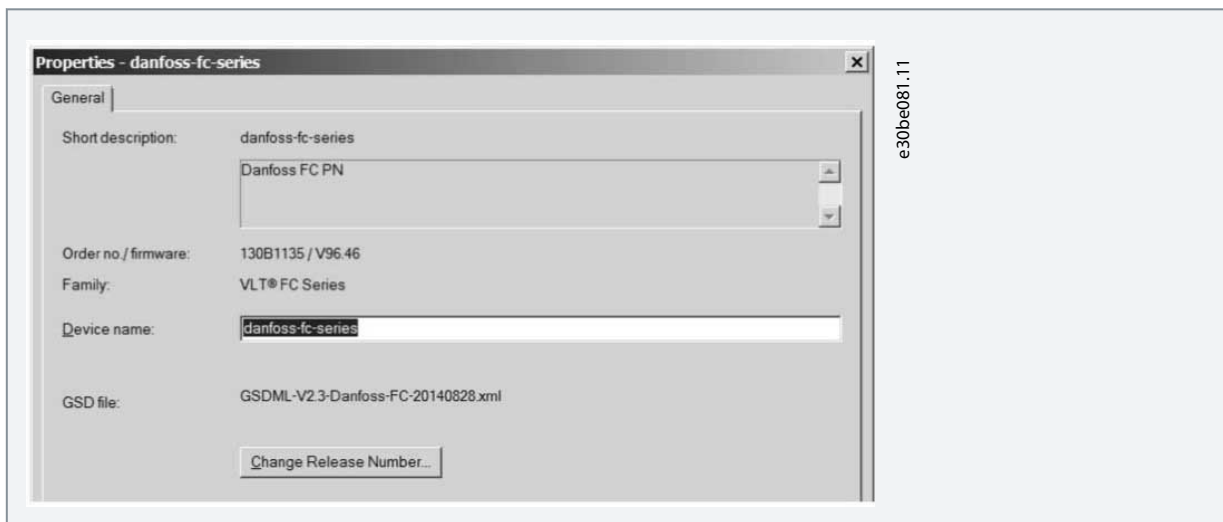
Properties - danfoss-fc-series

×

General

Short description: danfoss-fc-series

Danfoss FC PN

Order no./firmware: 130B1135 / V96.46

Family: VLT® FC Series

Device name: danfoss-fc-series

GSD file: GSDML-V2.3-Danfoss-FC-20140828.xml

Change Release Number...

e30be081.11